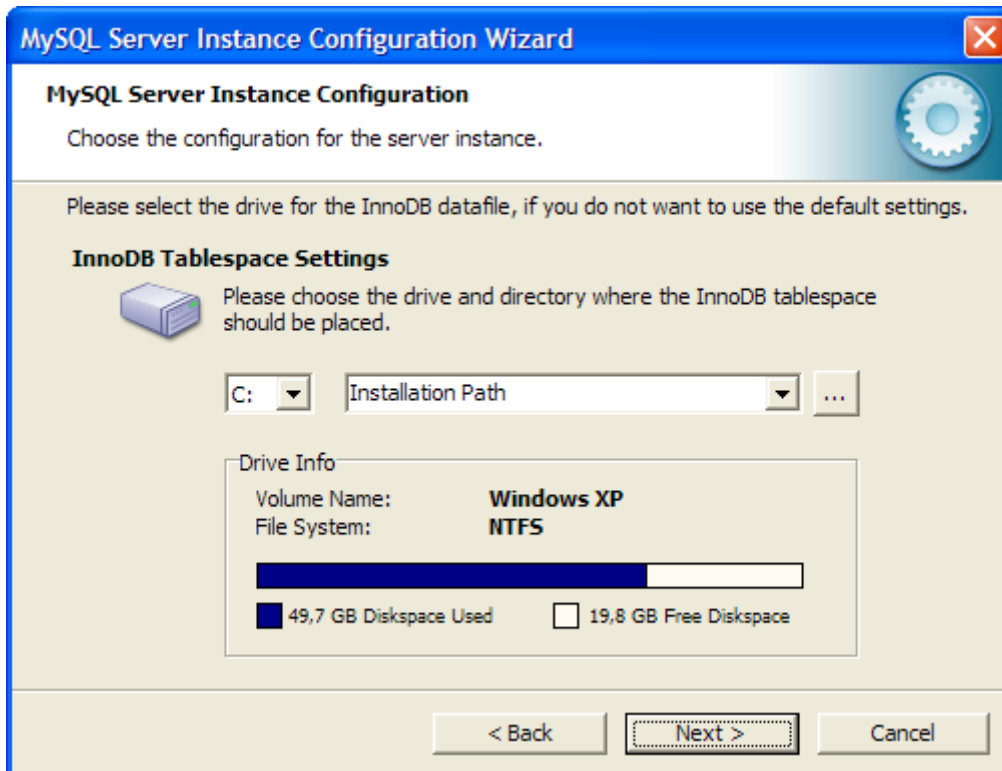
MySQL Server Instance Configuration Wizard

MySQL Server Instance Configuration

Choose the configuration for the server instance.

Please select the drive for the InnoDB datafile, if you do not want to use the default settings.

InnoDB Tablespace Settings

Please choose the drive and directory where the InnoDB tablespace should be placed.

C:

Installation Path

...

Drive Info

Volume Name: Windows XP
File System: NTFS

49,7 GB Diskspace Used

19,8 GB Free Diskspace

< Back

Next >

Cancel